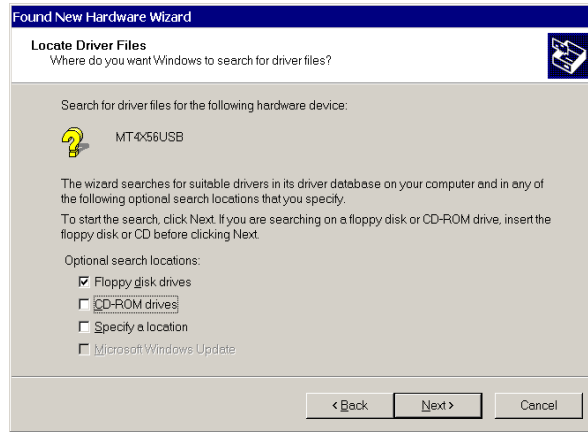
Found New Hardware Wizard

Locate Driver Files
Where do you want Windows to search for driver files?

Search for driver files for the following hardware device:

MT4X56USB

The wizard searches for suitable drivers in its driver database on your computer and in any of the following optional search locations that you specify.

To start the search, click Next. If you are searching on a floppy disk or CD-ROM drive, insert the floppy disk or CD before clicking Next.

Optional search locations:

☑ Floppy disk drives
☐ CD-ROM drives
☐ Specify a location
☐ Microsoft Windows Update

< Back | Next > | Cancel